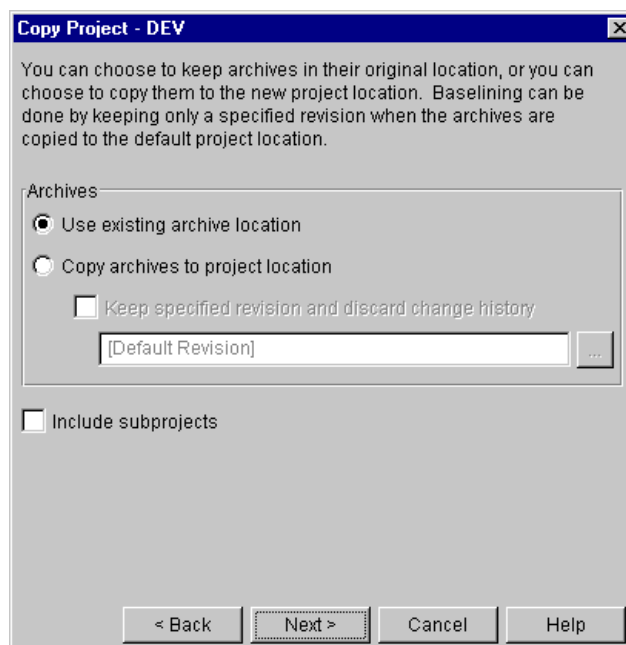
Copy Project - DEV

You can choose to keep archives in their original location, or you can choose to copy them to the new project location. Baselining can be done by keeping only a specified revision when the archives are copied to the default project location.

Archives

Use existing archive location

Copy archives to project location

Keep specified revision and discard change history

[Default Revision]

...

Include subprojects

< Back

Next >

Cancel

Help